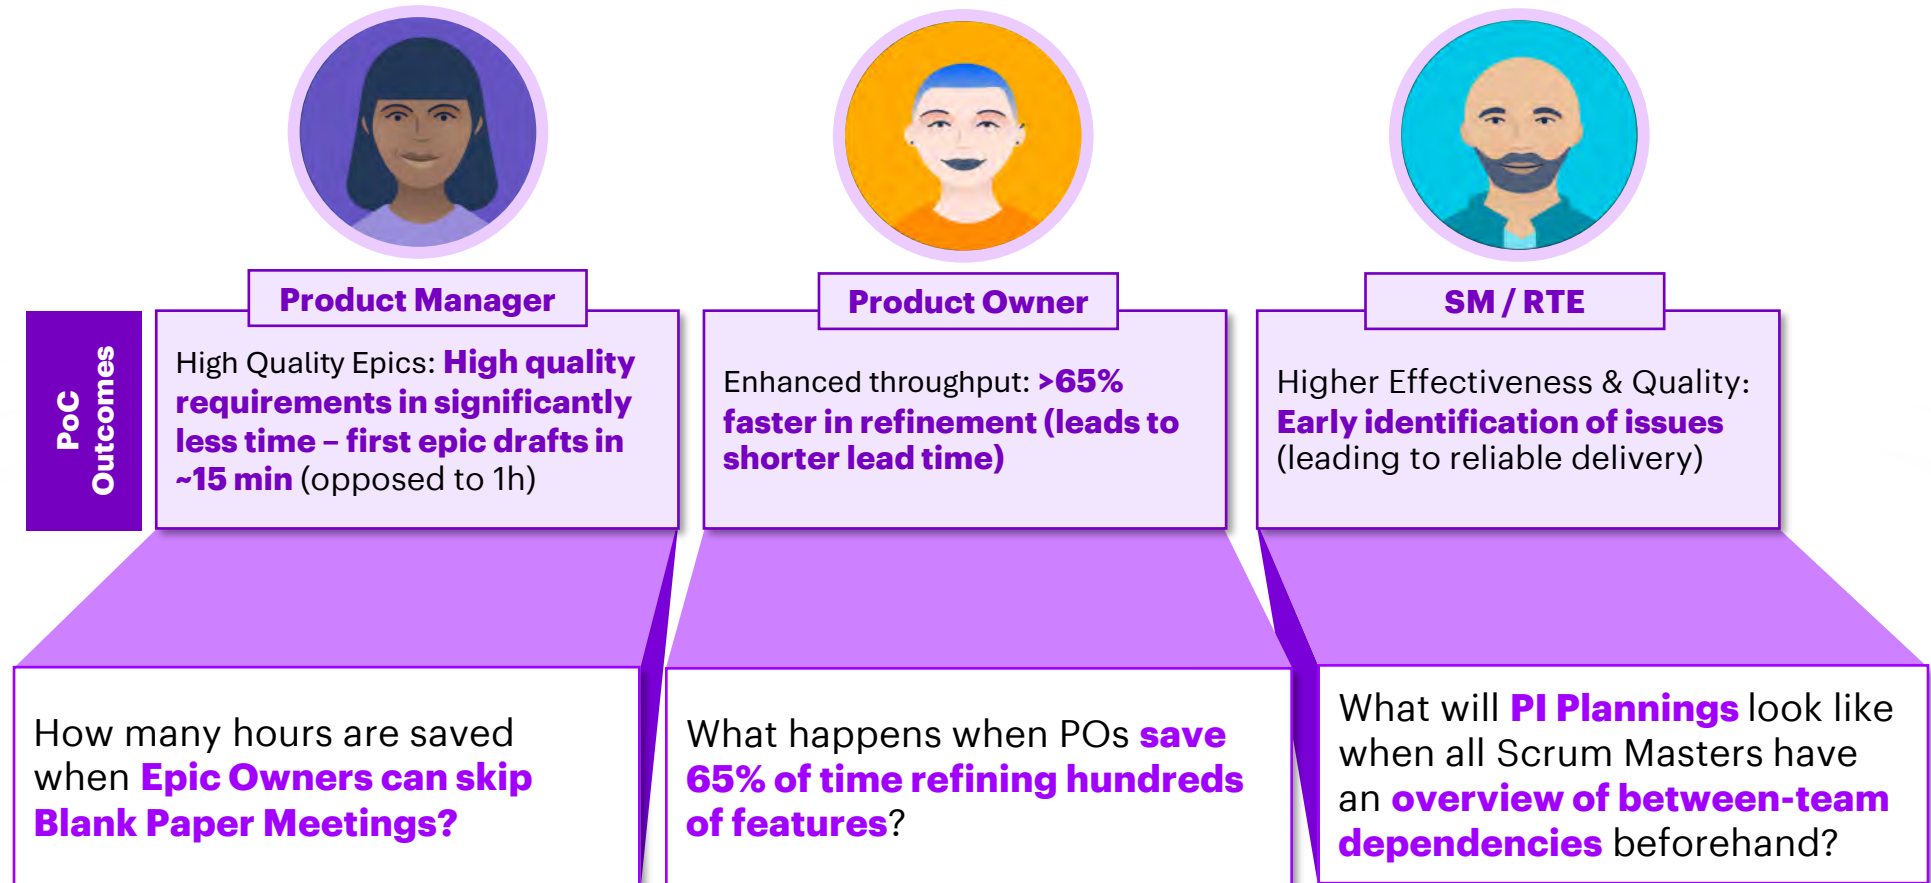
PoC Outcomes

Product Manager

High Quality Epics: High quality requirements in significantly less time – first epic drafts in ~15 min (opposed to 1h)

Product Owner

Enhanced throughput: >65% faster in refinement (leads to shorter lead time)

SM / RTE

Higher Effectiveness & Quality: Early identification of issues (leading to reliable delivery)

How many hours are saved when Epic Owners can skip Blank Paper Meetings?

What happens when POs save 65% of time refining hundreds of features?

What will PI Plannings look like when all Scrum Masters have an overview of between-team dependencies beforehand?